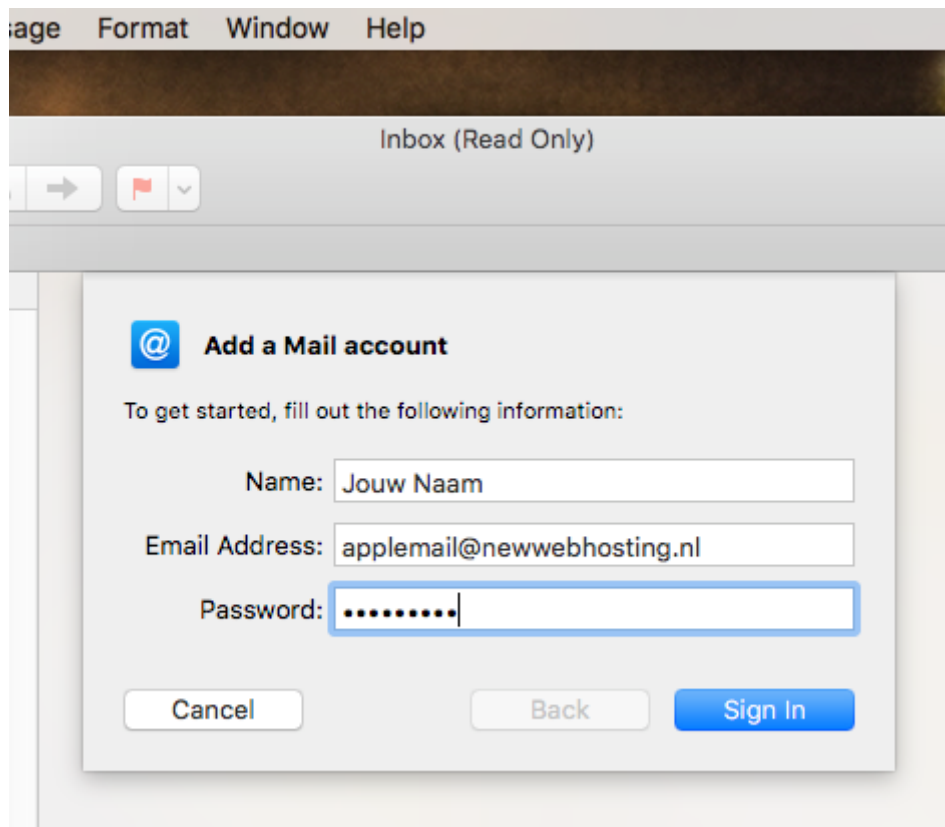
sage Format Window Help

Inbox (Read Only)

Add a Mail account

To get started, fill out the following information:

Name: Jouw Naam

Email Address: applemail@newwebhosting.nl

Password: •••••••••

Cancel

Back

Sign In